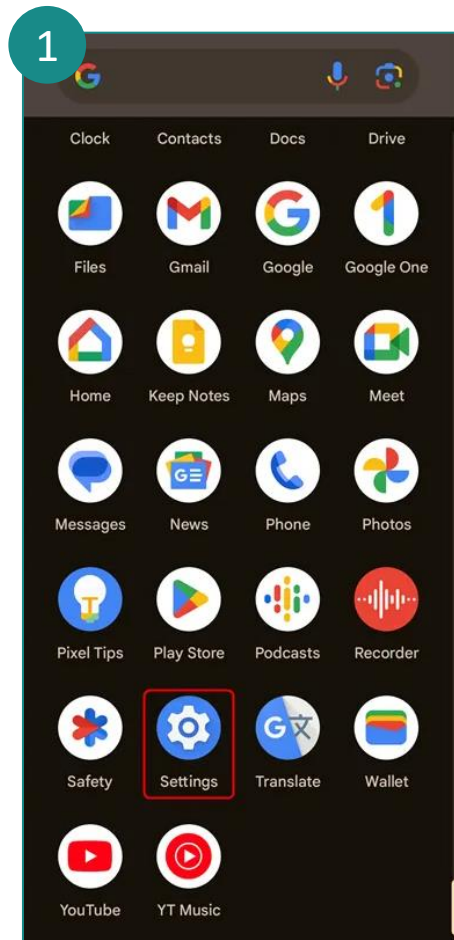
1

Clock Contacts Docs Drive

Files Gmail Google Google One

Home Keep Notes Maps Meet

Messages News Phone Photos

Pixel Tips Play Store Podcasts Recorder

Safety Settings Translate Wallet

YouTube YT Music